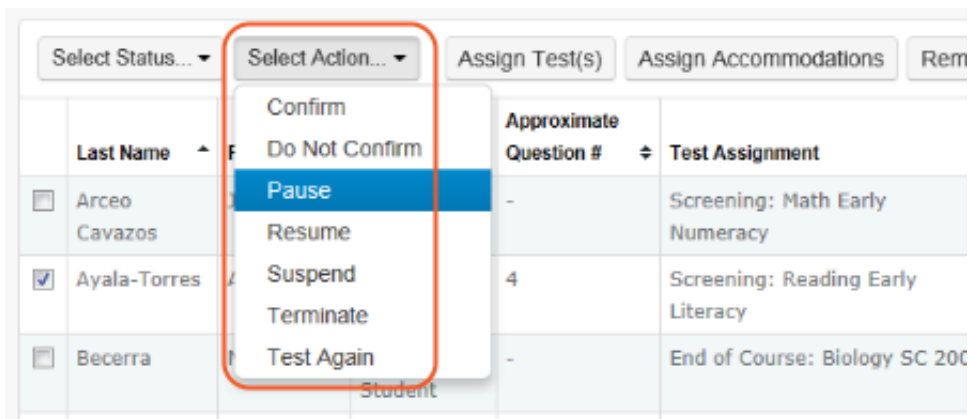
Select Status... ▾ | Select Action... ▾ | Assign Test(s) | Assign Accommodations | Rem

Confirm
Do Not Confirm
Pause
Resume
Suspend
Terminate
Test Again

| | Last Name | | | Approximate Question # | Test Assignment |
|---|---|---|---|---|---|
| ☐ | Arceo Cavazos | | | - | Screening: Math Early Numeracy |
| ☑ | Ayala-Torres | | | 4 | Screening: Reading Early Literacy |
| ☐ | Becerra | | Student | - | End of Course: Biology SC 20 |